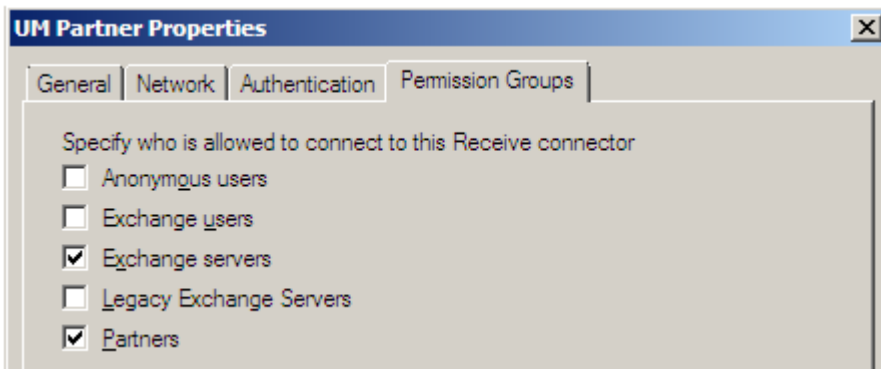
UM Partner Properties

General | Network | Authentication | Permission Groups

Specify who is allowed to connect to this Receive connector

☐ Anonymous users
☐ Exchange users
☑ Exchange servers
☐ Legacy Exchange Servers
☑ Partners